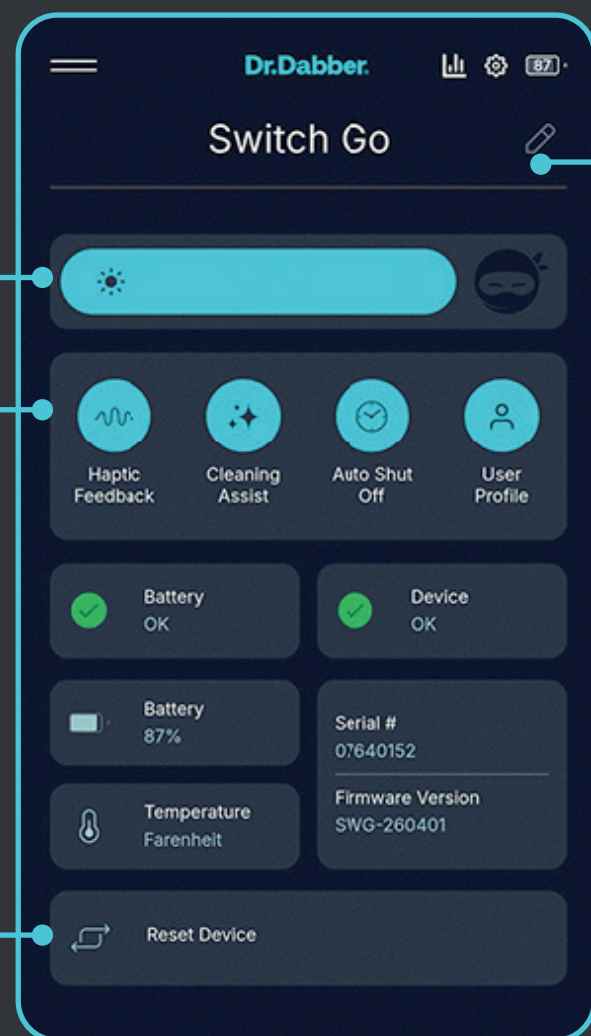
Dr.Dabber.

87

Switch Go

Haptic Feedback

Cleaning Assist

Auto Shut Off

User Profile

Battery
OK

Device
OK

Battery
87%

Serial #
07640152

Firmware Version
SWG-260401

Temperature
Farenheit

Reset Device